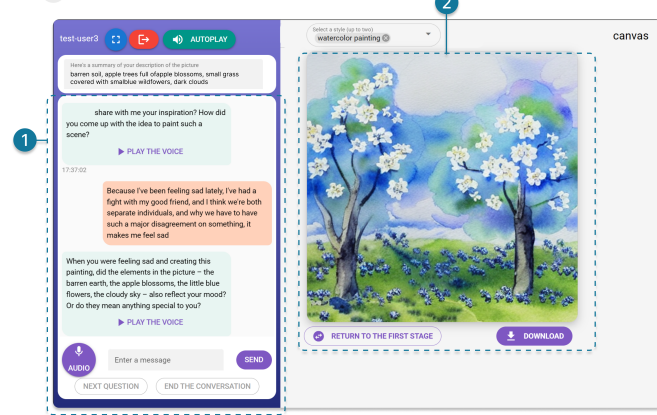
test-user3

AUTOPLAY

Here's a summary of your description of the picture
barren soil, apple trees full ofapple blossoms, small grass covered with smallblue wildflowers, dark clouds

1

share with me your inspiration? How did you come up with the idea to paint such a scene?

PLAY THE VOICE

17:37:02

Because I've been feeling sad lately, I've had a fight with my good friend, and I think we're both separate individuals, and why we have to have such a major disagreement on something, it makes me feel sad

When you were feeling sad and creating this painting, did the elements in the picture – the barren earth, the apple blossoms, the little blue flowers, the cloudy sky – also reflect your mood? Or do they mean anything special to you?

PLAY THE VOICE

AUDIO

Enter a message

SEND

NEXT QUESTION

END THE CONVERSATION

2

Select a style (up to two)
watercolor painting

canvas

RETURN TO THE FIRST STAGE

DOWNLOAD